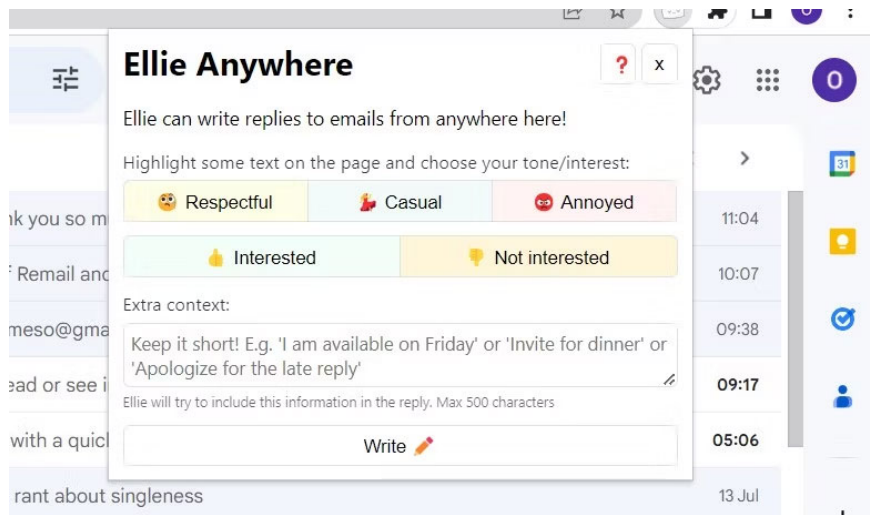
Ellie Anywhere

?

x

Ellie can write replies to emails from anywhere here!

Highlight some text on the page and choose your tone/interest:

😳 Respectful | 💃 Casual | 😡 Annoyed

👍 Interested | 👎 Not interested

Extra context:

Keep it short! E.g. 'I am available on Friday' or 'Invite for dinner' or 'Apologize for the late reply'

Ellie will try to include this information in the reply. Max 500 characters

Write ✏️

O

31

nk you so m 11:04

Remail and 10:07

meso@gma 09:38

ead or see i 09:17

with a quic 05:06

rant about singleness 13 Jul